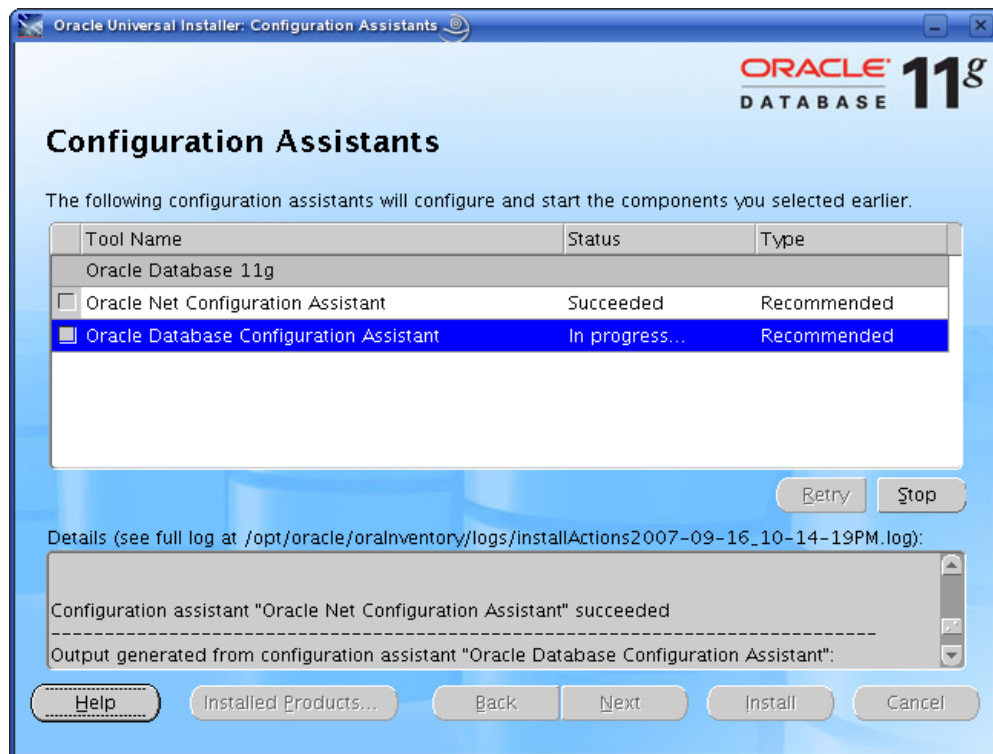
Oracle Universal Installer: Configuration Assistants

ORACLE DATABASE 11g

Configuration Assistants

The following configuration assistants will configure and start the components you selected earlier.

| Tool Name | Status | Type |
|---|---|---|
| Oracle Database 11g | | |
| Oracle Net Configuration Assistant | Succeeded | Recommended |
| Oracle Database Configuration Assistant | In progress... | Recommended |

Retry Stop

Details (see full log at /opt/oracle/oraInventory/logs/installActions2007-09-16_10-14-19PM.log):

Configuration assistant "Oracle Net Configuration Assistant" succeeded
------------------------------------------------------------------------
Output generated from configuration assistant "Oracle Database Configuration Assistant":

Help Installed Products... Back Next Install Cancel